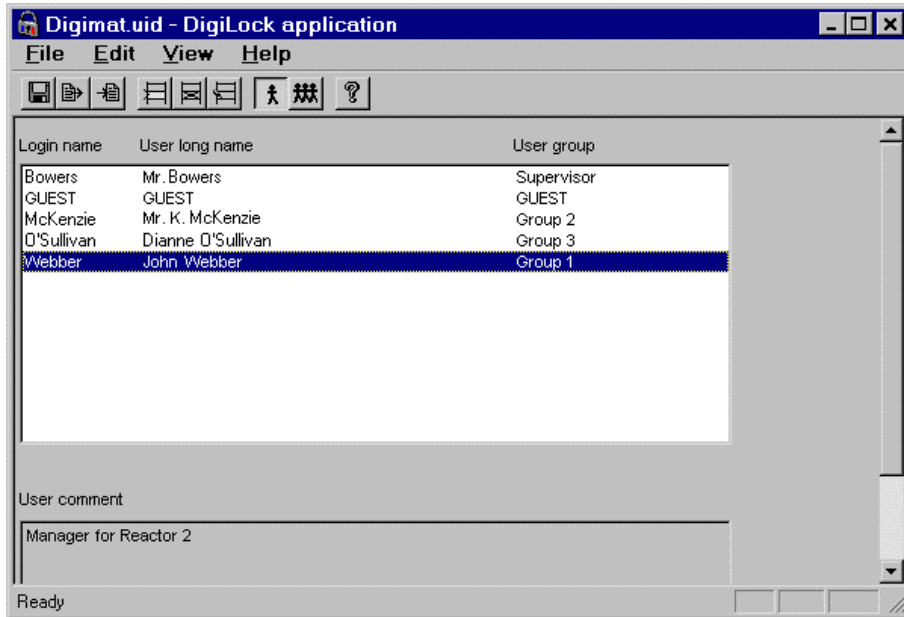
Digimat.uid - DigiLock application

File Edit View Help

| Login name | User long name | User group |
|---|---|---|
| Bowers | Mr. Bowers | Supervisor |
| GUEST | GUEST | GUEST |
| McKenzie | Mr. K. McKenzie | Group 2 |
| O'Sullivan | Dianne O'Sullivan | Group 3 |
| Webber | John Webber | Group 1 |

User comment

Manager for Reactor 2

Ready